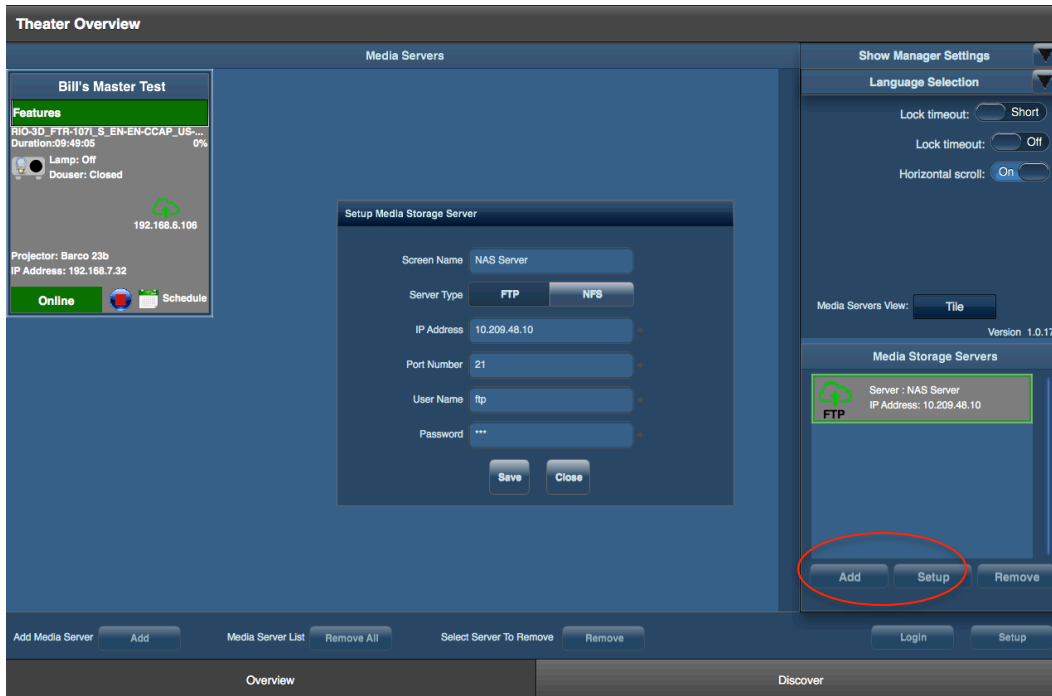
Theater Overview

Media Servers

Bill's Master Test

Features

RIO-3D_FTR-107i_S_EN-EN-CCAP_US-...

Duration:09:49:05 0%

Lamp: Off

Douser: Closed

192.168.6.106

Projector: Barco 23b

IP Address: 192.168.7.32

Online

Schedule

Setup Media Storage Server

Screen Name NAS Server

Server Type FTP NFS

IP Address 10.209.48.10

Port Number 21

User Name ftp

Password ***

Save Close

Show Manager Settings

Language Selection

Lock timeout: Short

Lock timeout: Off

Horizontal scroll: On

Media Servers View: Tile

Version 1.0.17

Media Storage Servers

FTP

Server : NAS Server

IP Address: 10.209.48.10

Add Setup Remove

Add Media Server Add

Media Server List Remove All

Select Server To Remove Remove

Login Setup

Overview

Discover